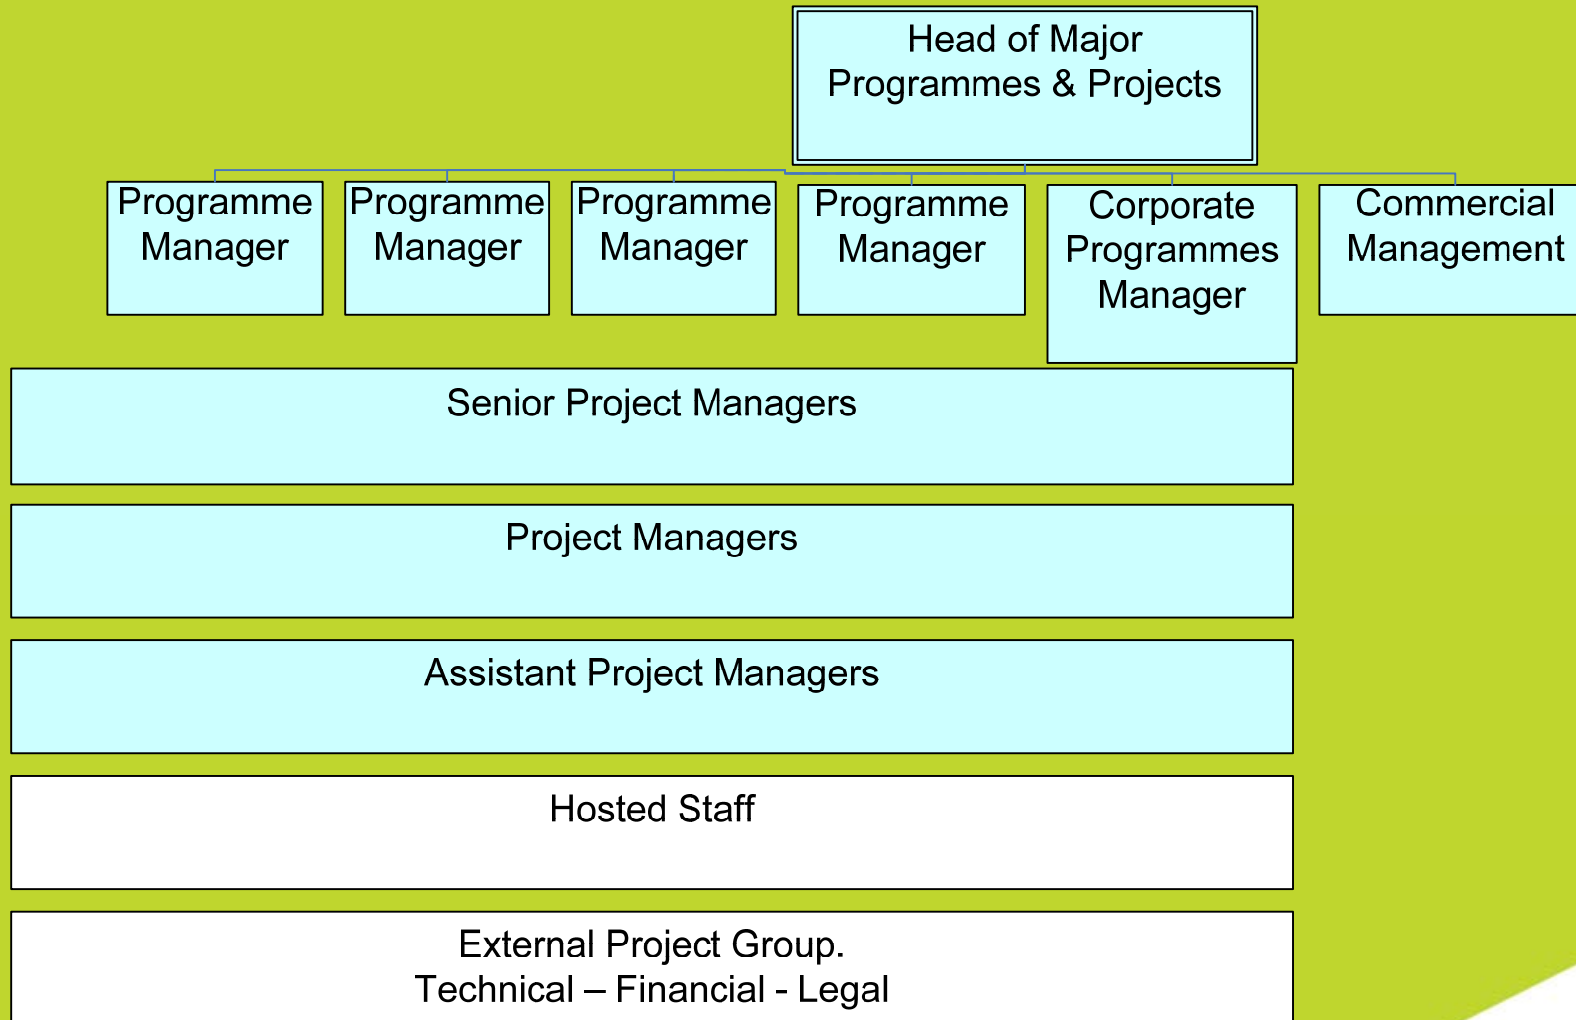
Head of Major Programmes & Projects

Programme Manager

Programme Manager

Programme Manager

Programme Manager

Corporate Programmes Manager

Commercial Management

Senior Project Managers

Project Managers

Assistant Project Managers

Hosted Staff

External Project Group.
Technical – Financial - Legal